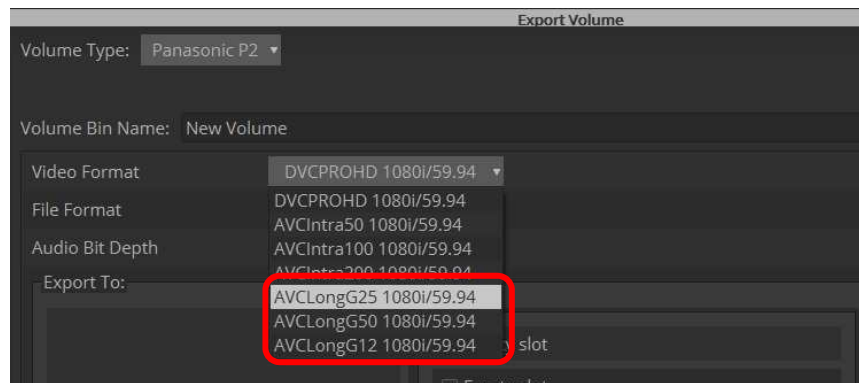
Export Volume

Volume Type: Panasonic P2

Volume Bin Name: New Volume

Video Format DVCPROHD 1080i/59.94

File Format

Audio Bit Depth

Export To:

DVCPROHD 1080i/59.94
AVCIntra50 1080i/59.94
AVCIntra100 1080i/59.94
AVCIntra200 1080i/59.94
AVCLongG25 1080i/59.94
AVCLongG50 1080i/59.94
AVCLongG12 1080i/59.94

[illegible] slot